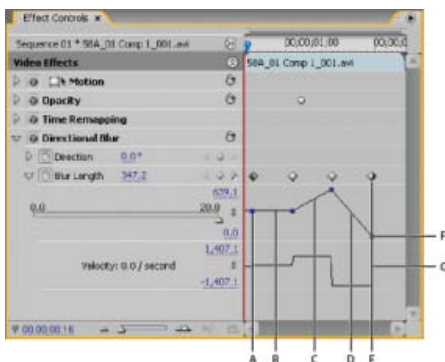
Effect Controls ×

Sequence 01 * 58A_01 Comp 1_001.avi

00;00;01;00

00;00;0

Video Effects

58A_01 Comp 1_001.avi

Motion

Opacity

Time Remapping

Directional Blur

Direction 0.0°

Blur Length 347.2

529.1

0.0

20.0

0.0

1,407.1

Velocity: 0.0 / second

-1,407.1

00:00:00:16

A B C D E

F

G